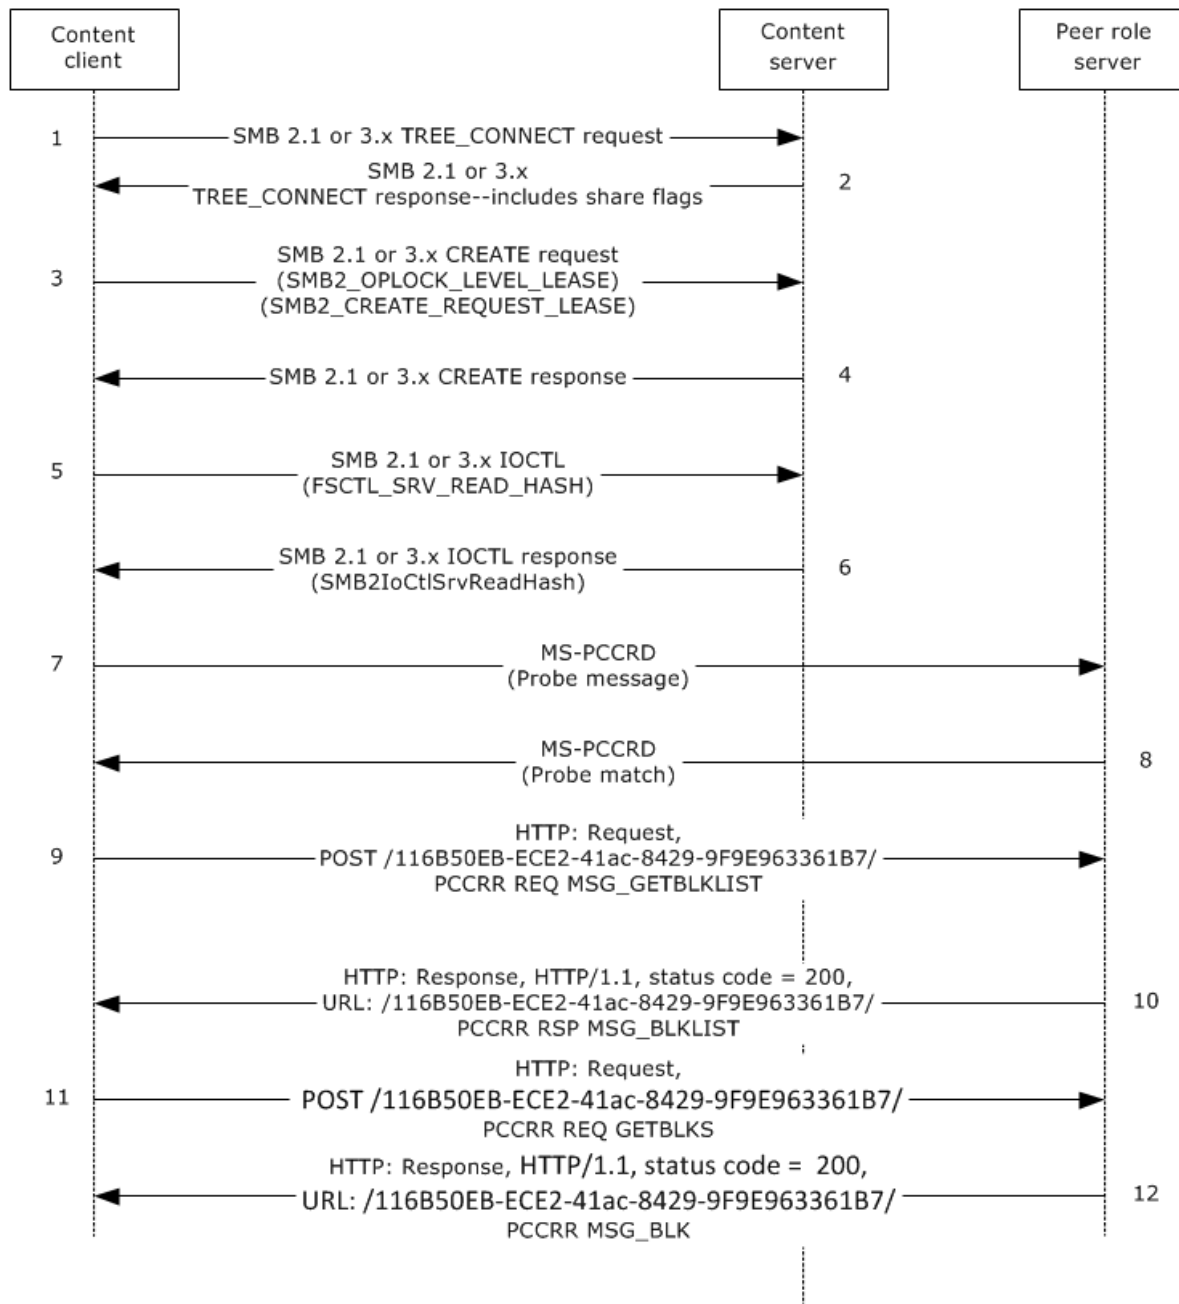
Content client

Content server

Peer role server

1
SMB 2.1 or 3.x TREE_CONNECT request

SMB 2.1 or 3.x TREE_CONNECT response--includes share flags
2

3
SMB 2.1 or 3.x CREATE request (SMB2_OPLOCK_LEVEL_LEASE) (SMB2_CREATE_REQUEST_LEASE)

SMB 2.1 or 3.x CREATE response
4

5
SMB 2.1 or 3.x IOCTL (FSCTL_SRV_READ_HASH)

SMB 2.1 or 3.x IOCTL response (SMB2IoCtlSrvReadHash)
6

7
MS-PCCRD (Probe message)

MS-PCCRD (Probe match)
8

9
HTTP: Request, POST /116B50EB-ECE2-41ac-8429-9F9E963361B7/ PCCRR REQ MSG_GETBLKLIST

HTTP: Response, HTTP/1.1, status code = 200, URL: /116B50EB-ECE2-41ac-8429-9F9E963361B7/ PCCRR RSP MSG_BLKLIST
10

11
HTTP: Request, POST /116B50EB-ECE2-41ac-8429-9F9E963361B7/ PCCRR REQ GETBLKS

HTTP: Response, HTTP/1.1, status code = 200, URL: /116B50EB-ECE2-41ac-8429-9F9E963361B7/ PCCRR MSG_BLK
12